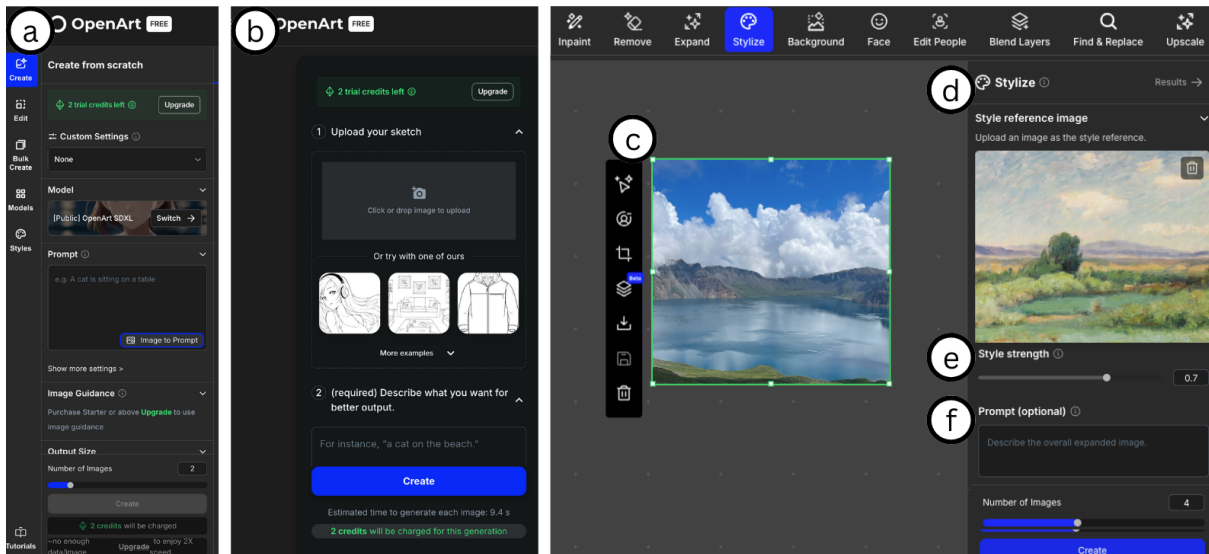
a OpenArt FREE

Create
Edit
Bulk Create
Models
Styles
Tutorials

Create from scratch

2 trial credits left
Upgrade

Custom Settings
None

Model
[Public] OpenArt SDXL
Switch

Prompt
e.g. A cat is sitting on a table
Image to Prompt

Show more settings >

Image Guidance
Purchase Starter or above Upgrade to use image guidance

Output Size
Number of Images
2

Create
2 credits will be charged
no enough data/image Upgrade to enjoy 2X speed

b OpenArt FREE

2 trial credits left
Upgrade

1 Upload your sketch

Click or drop image to upload

Or try with one of ours

More examples

2 (required) Describe what you want for better output.

For instance, "a cat on the beach."

Create

Estimated time to generate each image: 9.4 s

2 credits will be charged for this generation

Inpaint Remove Expand Stylize Background Face Edit People Blend Layers Find & Replace Upscale

c

Beta

d Stylize
Results

Style reference image
Upload an image as the style reference.

e Style strength
0.7

f Prompt (optional)
Describe the overall expanded image.

Number of Images
4

Create